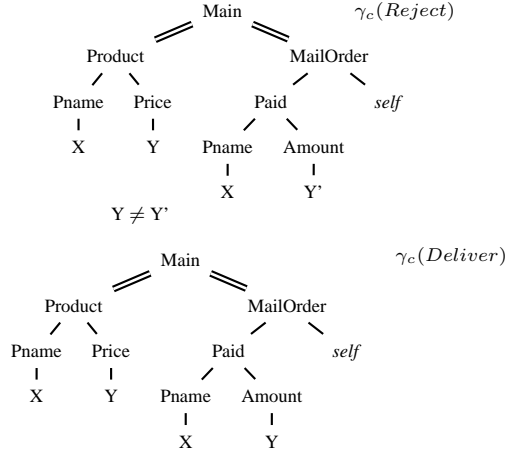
$\gamma_c(Reject)$

Main

Product

MailOrder

Pname

Price

Paid

*self*

X

Y

Pname

Amount

X

Y'

$Y \neq Y'$

$\gamma_c(Deliver)$

Main

Product

MailOrder

Pname

Price

Paid

*self*

X

Y

Pname

Amount

X

Y